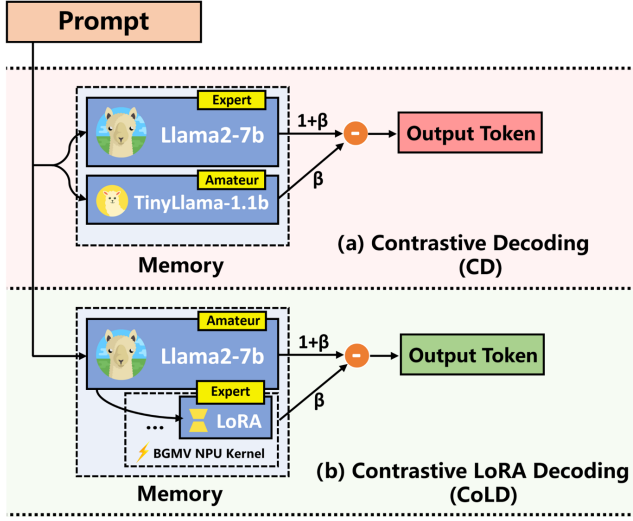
Prompt

Expert
Llama2-7b
Amateur
TinyLlama-1.1b
Memory
$1+\beta$
$\beta$
-
Output Token
(a) Contrastive Decoding (CD)

Amateur
Llama2-7b
Expert
...
LoRA
BGMV NPU Kernel
Memory
$1+\beta$
$\beta$
-
Output Token
(b) Contrastive LoRA Decoding (CoLD)